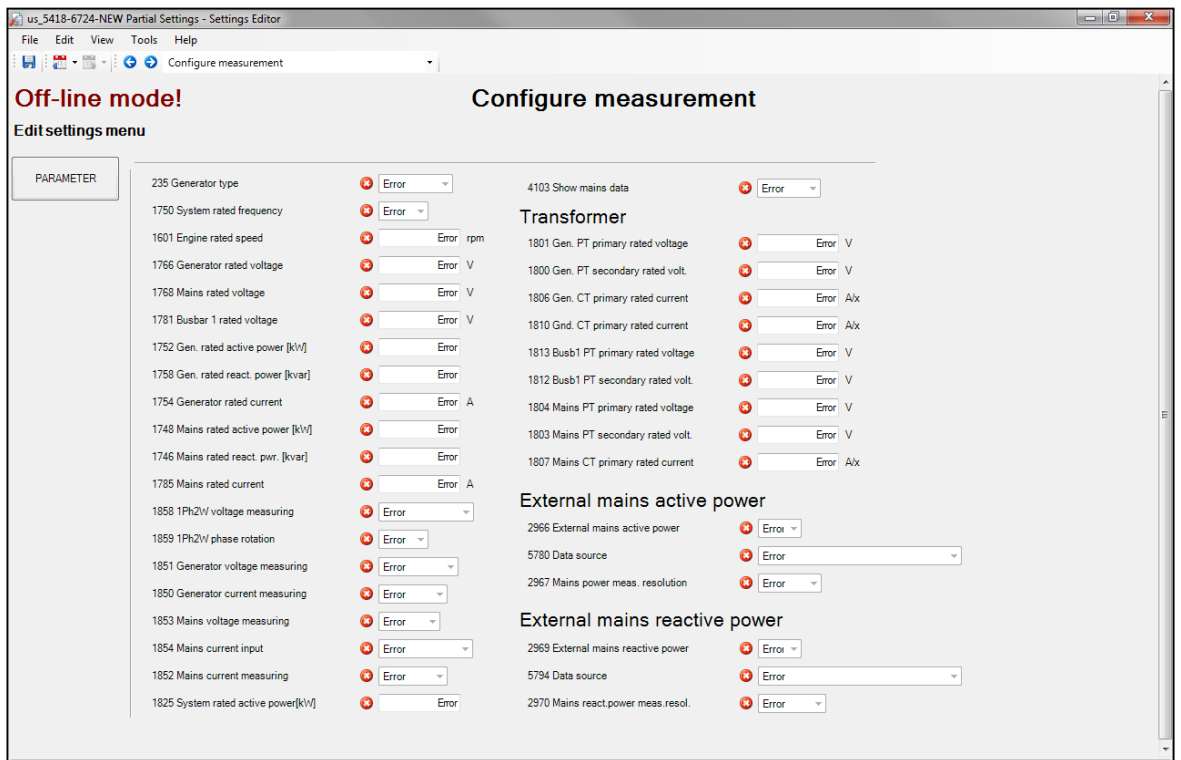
us_5418-6724-NEW Partial Settings - Settings Editor

File Edit View Tools Help

Configure measurement

Off-line mode!

Configure measurement

Edit settings menu

PARAMETER

235 Generator type Error
1750 System rated frequency Error
1601 Engine rated speed Error rpm
1766 Generator rated voltage Error V
1768 Mains rated voltage Error V
1781 Busbar 1 rated voltage Error V
1752 Gen. rated active power [kW] Error
1758 Gen. rated react. power [kvar] Error
1754 Generator rated current Error A
1748 Mains rated active power [kW] Error
1746 Mains rated react. pwr. [kvar] Error
1785 Mains rated current Error A
1858 1Ph2W voltage measuring Error
1859 1Ph2W phase rotation Error
1851 Generator voltage measuring Error
1850 Generator current measuring Error
1853 Mains voltage measuring Error
1854 Mains current input Error
1852 Mains current measuring Error
1825 System rated active power[kW] Error

4103 Show mains data Error

Transformer

1801 Gen. PT primary rated voltage Error V
1800 Gen. PT secondary rated volt. Error V
1806 Gen. CT primary rated current Error A/x
1810 Gnd. CT primary rated current Error A/x
1813 Busb1 PT primary rated voltage Error V
1812 Busb1 PT secondary rated volt. Error V
1804 Mains PT primary rated voltage Error V
1803 Mains PT secondary rated volt. Error V
1807 Mains CT primary rated current Error A/x

External mains active power

2966 External mains active power Error
5780 Data source Error
2967 Mains power meas. resolution Error

External mains reactive power

2969 External mains reactive power Error
5794 Data source Error
2970 Mains react.power meas.resol. Error